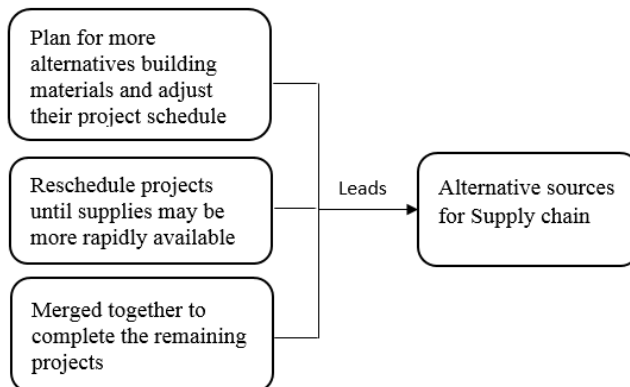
Plan for more alternatives building materials and adjust their project schedule

Reschedule projects until supplies may be more rapidly available

Merged together to complete the remaining projects

Leads

Alternative sources for Supply chain